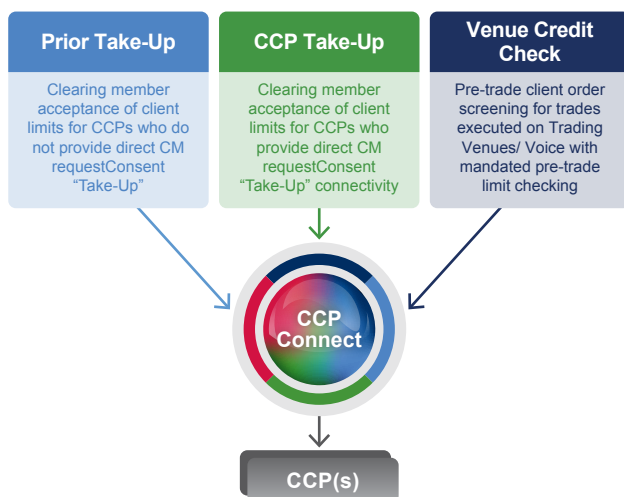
Prior Take-Up

Clearing member acceptance of client limits for CCPs who do not provide direct CM requestConsent “Take-Up”

CCP Take-Up

Clearing member acceptance of client limits for CCPs who provide direct CM requestConsent “Take-Up” connectivity

Venue Credit Check

Pre-trade client order screening for trades executed on Trading Venues/ Voice with mandated pre-trade limit checking

CCP Connect

CCP(s)